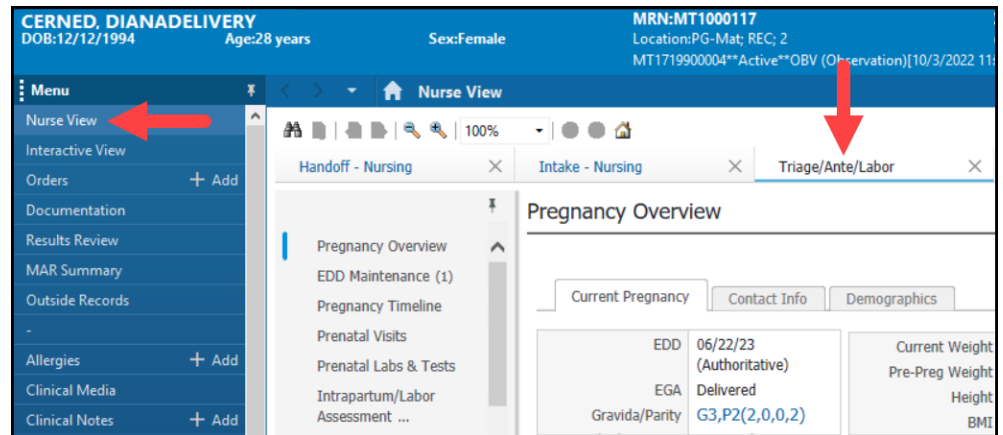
CERNED, DIANADELIVERY
DOB:12/12/1994 Age:28 years Sex:Female
MRN:MT1000117
Location:PG-Mat; REC; 2
MT1719900004**Active**OBV (Observation)[10/3/2022 1

Menu
Nurse View
Interactive View
Orders + Add
Documentation
Results Review
MAR Summary
Outside Records
-
Allergies + Add
Clinical Media
Clinical Notes + Add

Nurse View
100%

Handoff - Nursing
Intake - Nursing
Triage/Ante/Labor

Pregnancy Overview
EDD Maintenance (1)
Pregnancy Timeline
Prenatal Visits
Prenatal Labs & Tests
Intrapartum/Labor Assessment ...

Pregnancy Overview

Current Pregnancy
Contact Info
Demographics

| EDD | 06/22/23 (Authoritative) |
|---|---|
| EGA | Delivered |
| Gravida/Parity | G3,P2(2,0,0,2) |

Current Weight
Pre-Preg Weight
Height
BMI